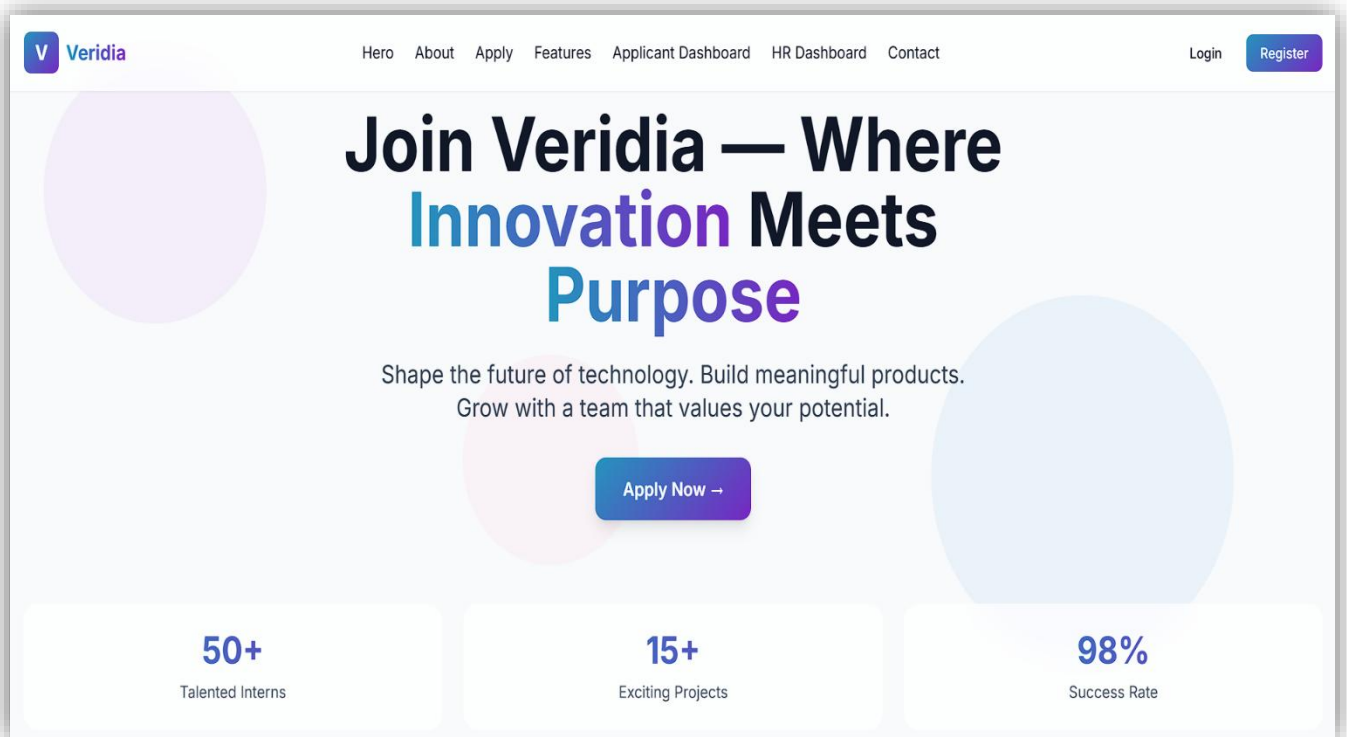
V Veridia

Hero About Apply Features Applicant Dashboard HR Dashboard Contact

Login Register

Join Veridia — Where Innovation Meets Purpose

Shape the future of technology. Build meaningful products. Grow with a team that values your potential.

Apply Now →

50+
Talented Interns

15+
Exciting Projects

98%
Success Rate